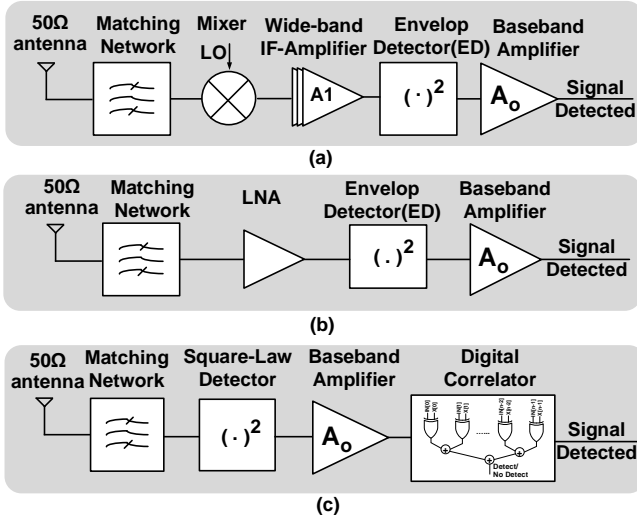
50Ω antenna
Matching Network
Mixer
LO
Wide-band IF-Amplifier
A1
Envelop Detector(ED)
$(\cdot)^2$
Baseband Amplifier
$A_o$
Signal
Detected

(a)

50Ω antenna
Matching Network
LNA
Envelop Detector(ED)
$(.)^2$
Baseband Amplifier
$A_o$
Signal
Detected

(b)

50Ω antenna
Matching Network
Square-Law Detector
$(\cdot)^2$
Baseband Amplifier
$A_o$
Digital Correlator
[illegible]
Detect/
No Detect
Signal
Detected

(c)